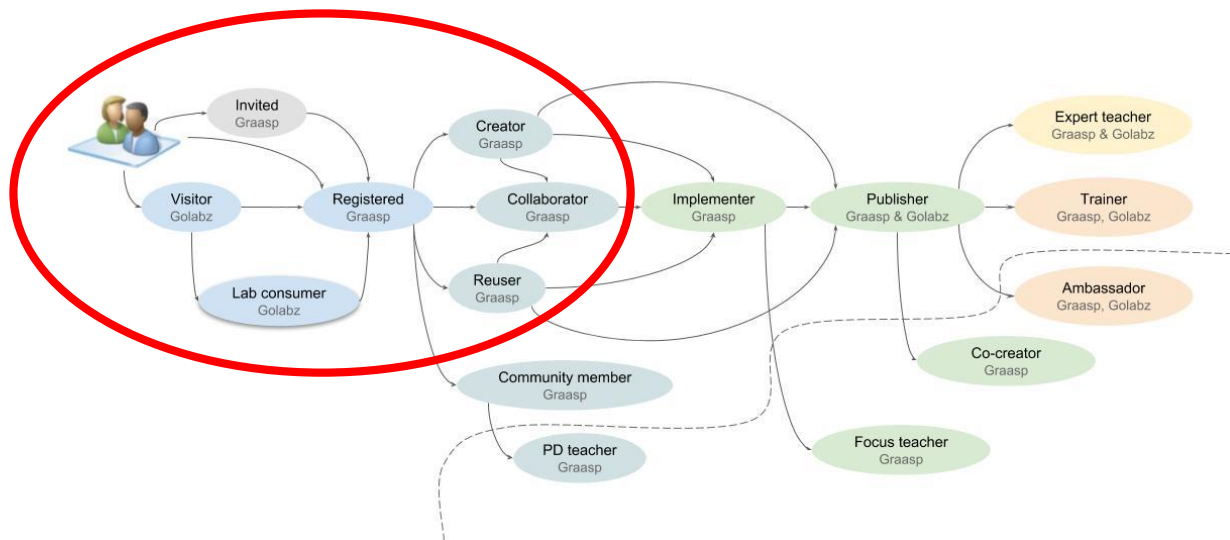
Invited
Graasp

Visitor
Golabz

Registered
Graasp

Lab consumer
Golabz

Creator
Graasp

Collaborator
Graasp

Reuser
Graasp

Implementer
Graasp

Publisher
Graasp & Golabz

Expert teacher
Graasp & Golabz

Trainer
Graasp, Golabz

Ambassador
Graasp, Golabz

Co-creator
Graasp

Community member
Graasp

PD teacher
Graasp

Focus teacher
Graasp